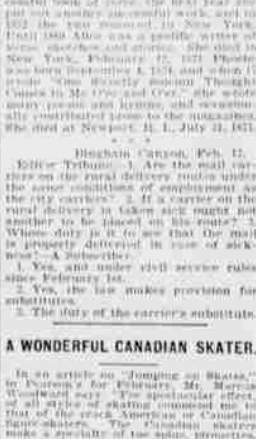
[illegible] book of verse. The next year she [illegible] and another successful work, and in 1852 she was married to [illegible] Until 1869 Alice was a prolific writer of verse, sketches and stories. She died in New York, February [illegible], 1871. Phoebe was born September 4, 1824 and when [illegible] wrote "One Sweetly Solemn Thought Comes to Me O'er and O'er," she wrote many poems and hymns, and occasionally contributed prose to the magazines. She died at Newport, R. I., July 31, 1871.

* * *

Bingham Canyon, Feb. 17.

Editor Tribune: 1. Are the mail carriers on the rural delivery routes under the same conditions of employment as the city carriers? 2. If a carrier on the rural delivery is taken sick ought not another to be placed on his route? 3. Whose duty is it to see that the mail is properly delivered in case of sickness?—A Subscriber.

1. Yes, and under civil service rules since February 1st.

2. Yes, the law makes provision for substitutes.

3. The duty of the carrier's substitute.

A WONDERFUL CANADIAN SKATER.

In an article on "Jumping on Skates," in Pearson's for February Mr. Marcus Woodward says: "The spectacular effect of all styles of skating commonly ice is that of the crack American or Canadian figure-skaters. The Canadian skaters make a specialty of toe-spins, pirouettes,